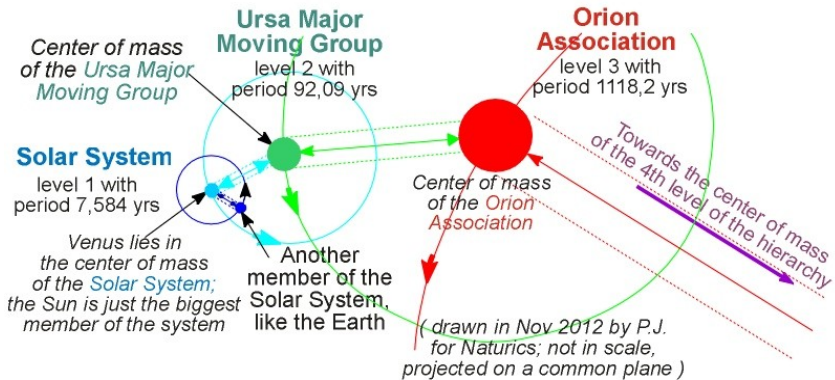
Ursa Major Moving Group
level 2 with period 92,09 yrs

Orion Association
level 3 with period 1118,2 yrs

Center of mass of the Ursa Major Moving Group

Solar System
level 1 with period 7,584 yrs

Towards the center of mass of the 4th level of the hierarchy

Center of mass of the Orion Association

Venus lies in the center of mass of the Solar System; the Sun is just the biggest member of the system

Another member of the Solar System, like the Earth

( drawn in Nov 2012 by P.J. for Naturics; not in scale, projected on a common plane )